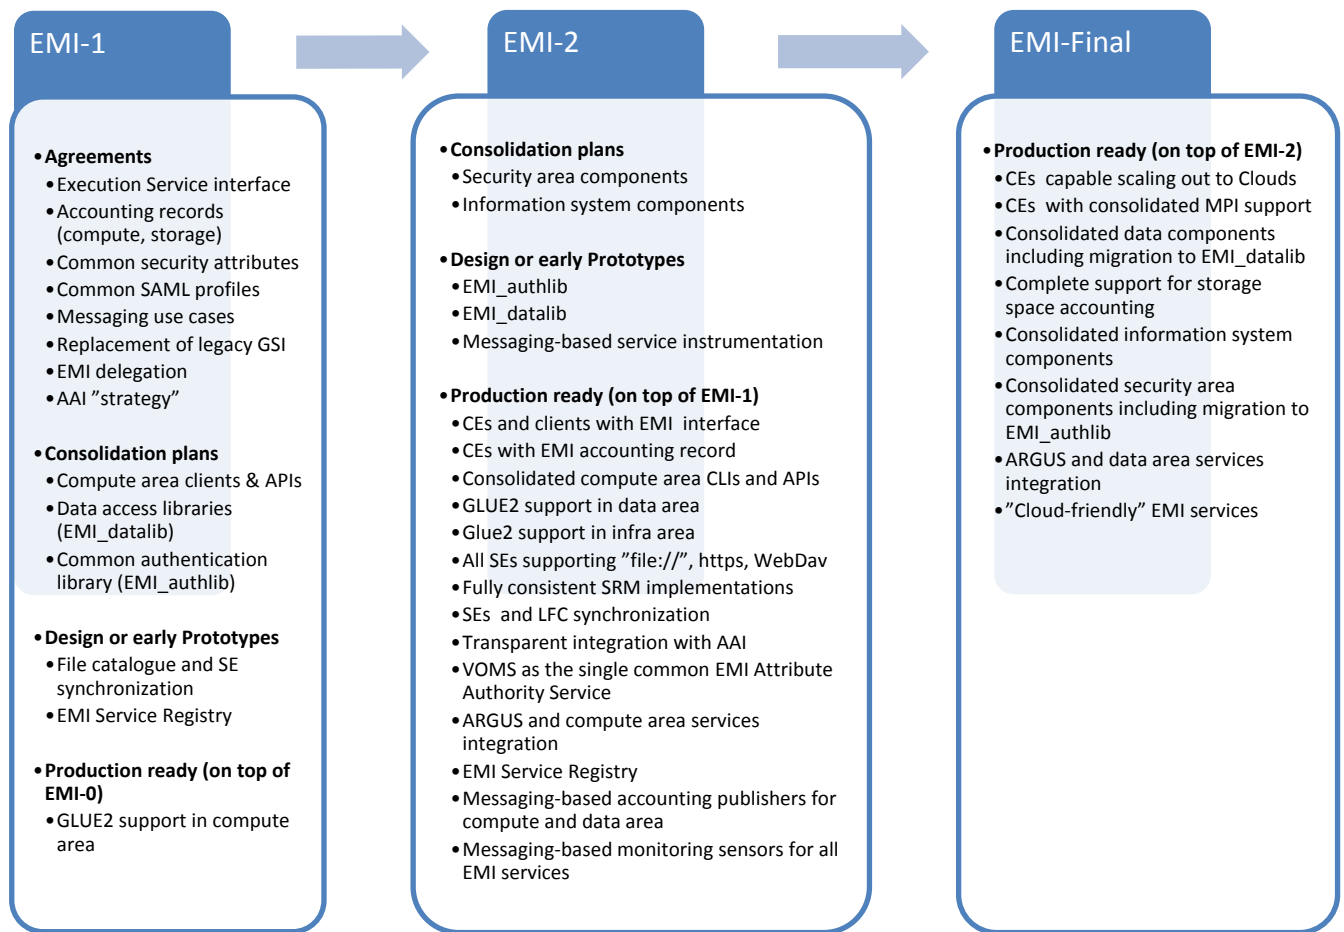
EMI-1

• Agreements
• Execution Service interface
• Accounting records (compute, storage)
• Common security attributes
• Common SAML profiles
• Messaging use cases
• Replacement of legacy GSI
• EMI delegation
• AAI ”strategy”

• Consolidation plans
• Compute area clients & APIs
• Data access libraries (EMI_datalib)
• Common authentication library (EMI_authlib)

• Design or early Prototypes
• File catalogue and SE synchronization
• EMI Service Registry

• Production ready (on top of EMI-0)
• GLUE2 support in compute area

EMI-2

• Consolidation plans
• Security area components
• Information system components

• Design or early Prototypes
• EMI_authlib
• EMI_datalib
• Messaging-based service instrumentation

• Production ready (on top of EMI-1)
• CEs and clients with EMI interface
• CEs with EMI accounting record
• Consolidated compute area CLIs and APIs
• GLUE2 support in data area
• Glue2 support in infra area
• All SEs supporting ”file://”, https, WebDav
• Fully consistent SRM implementations
• SEs and LFC synchronization
• Transparent integration with AAI
• VOMS as the single common EMI Attribute Authority Service
• ARGUS and compute area services integration
• EMI Service Registry
• Messaging-based accounting publishers for compute and data area
• Messaging-based monitoring sensors for all EMI services

EMI-Final

• Production ready (on top of EMI-2)
• CEs capable scaling out to Clouds
• CEs with consolidated MPI support
• Consolidated data components including migration to EMI_datalib
• Complete support for storage space accounting
• Consolidated information system components
• Consolidated security area components including migration to EMI_authlib
• ARGUS and data area services integration
• ”Cloud-friendly” EMI services